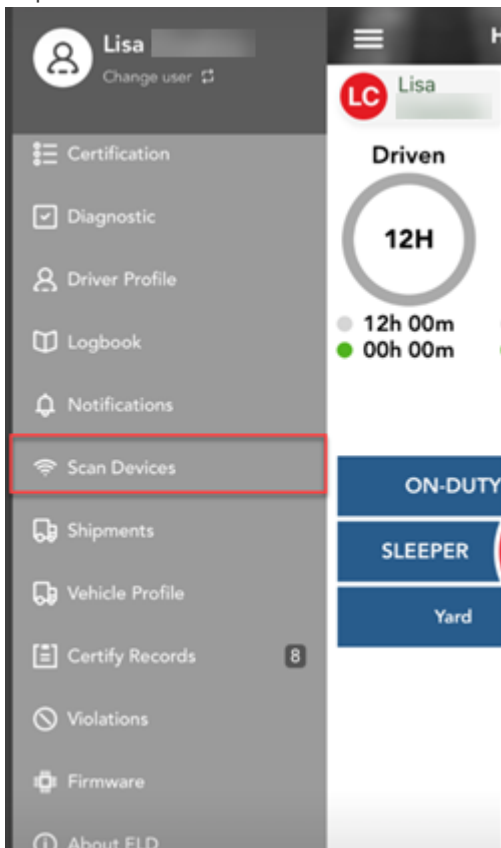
Lisa

Change user

Certification

Diagnostic

Driver Profile

Logbook

Notifications

Scan Devices

Shipments

Vehicle Profile

Certify Records 8

Violations

Firmware

About ELD

H

LC Lisa

Driven

12H

12h 00m

00h 00m

ON-DUTY

SLEEPER

Yard